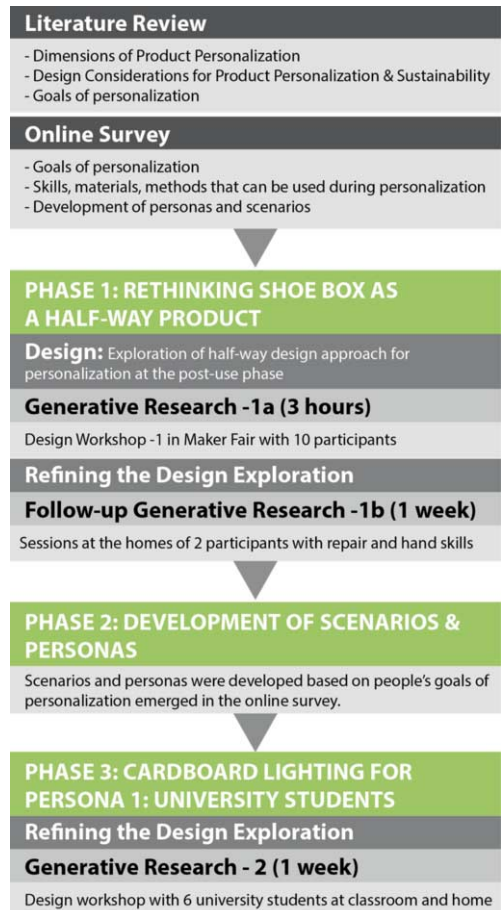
Literature Review

- Dimensions of Product Personalization
- Design Considerations for Product Personalization & Sustainability
- Goals of personalization

Online Survey

- Goals of personalization
- Skills, materials, methods that can be used during personalization
- Development of personas and scenarios

PHASE 1: RETHINKING SHOE BOX AS A HALF-WAY PRODUCT

Design: Exploration of half-way design approach for personalization at the post-use phase

Generative Research -1a (3 hours)

Design Workshop -1 in Maker Fair with 10 participants

Refining the Design Exploration

Follow-up Generative Research -1b (1 week)

Sessions at the homes of 2 participants with repair and hand skills

PHASE 2: DEVELOPMENT OF SCENARIOS & PERSONAS

Scenarios and personas were developed based on people's goals of personalization emerged in the online survey.

PHASE 3: CARDBOARD LIGHTING FOR PERSONA 1: UNIVERSITY STUDENTS

Refining the Design Exploration

Generative Research - 2 (1 week)

Design workshop with 6 university students at classroom and home